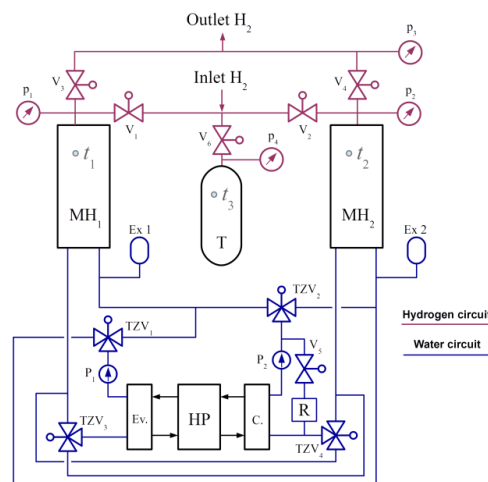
Outlet $H_2$

$p_3$

$V_3$

$V_4$

Inlet $H_2$

$p_1$

$p_2$

$V_1$

$V_2$

$V_6$

$p_4$

$t_1$

$t_2$

$t_3$

$MH_1$

$MH_2$

T

Ex 1

Ex 2

$TZV_2$

$TZV_1$

Hydrogen circuit

Water circuit

$V_5$

$P_1$

$P_2$

R

Ev.

HP

C.

$TZV_3$

$TZV_4$